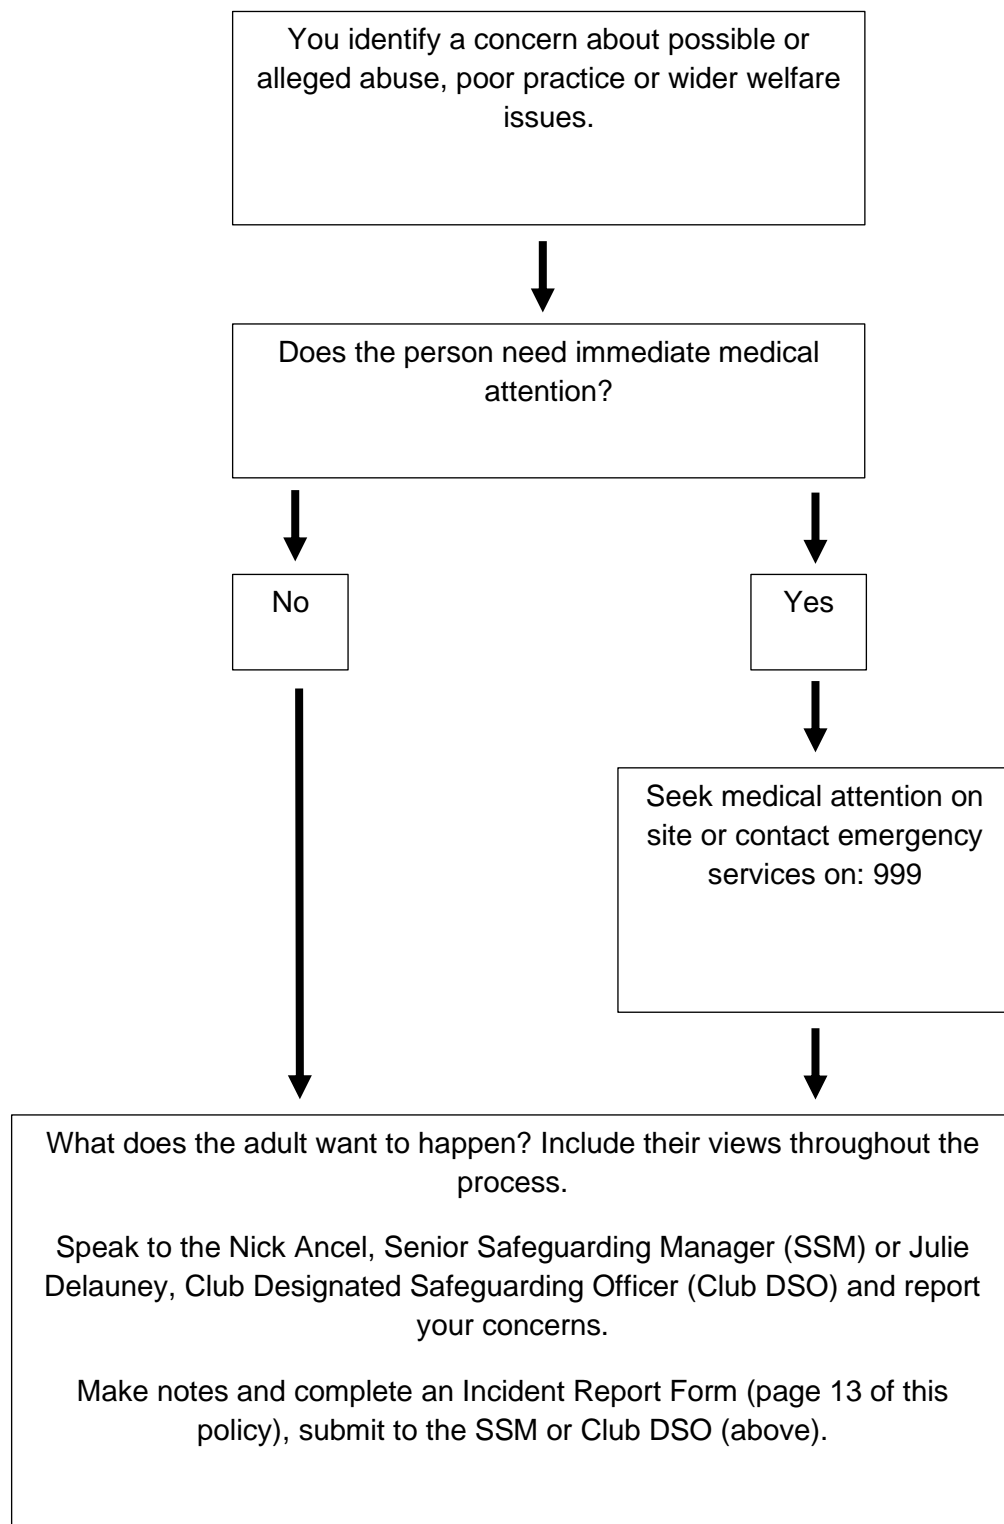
You identify a concern about possible or alleged abuse, poor practice or wider welfare issues.

Does the person need immediate medical attention?

No

Yes

Seek medical attention on site or contact emergency services on: 999

What does the adult want to happen? Include their views throughout the process.

Speak to the Nick Ancel, Senior Safeguarding Manager (SSM) or Julie Delauney, Club Designated Safeguarding Officer (Club DSO) and report your concerns.

Make notes and complete an Incident Report Form (page 13 of this policy), submit to the SSM or Club DSO (above).